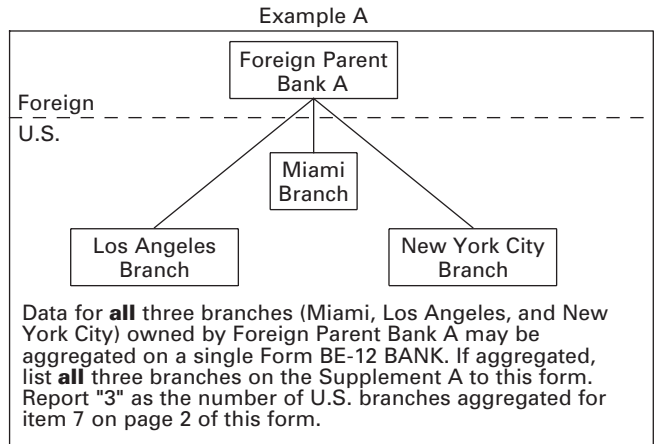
Example A

Foreign Parent Bank A

Foreign

U.S.

Miami Branch

Los Angeles Branch

New York City Branch

Data for **all** three branches (Miami, Los Angeles, and New York City) owned by Foreign Parent Bank A may be aggregated on a single Form BE-12 BANK. If aggregated, list **all** three branches on the Supplement A to this form. Report "3" as the number of U.S. branches aggregated for item 7 on page 2 of this form.